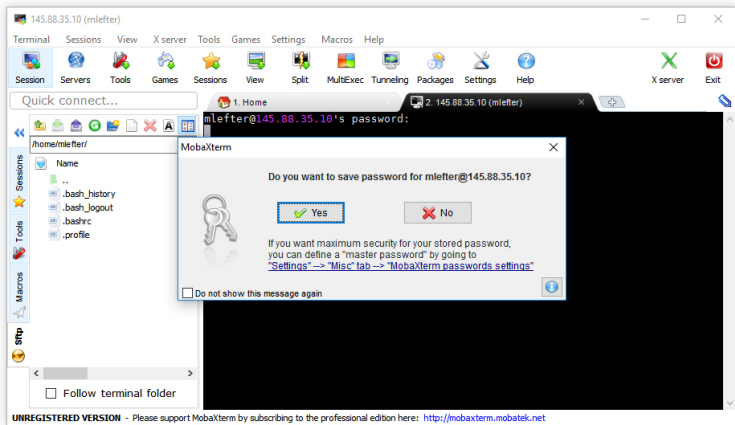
145.88.35.10 (mlefter)

Terminal Sessions View X server Tools Games Settings Macros Help

Session Servers Tools Games Sessions View Split MultiExec Tunneling Packages Settings Help X server Exit

Quick connect...

1. Home

2. 145.88.35.10 (mlefter)

mlefter@145.88.35.10's password:

Sessions

Tools

Macros

Sftp

/home/mlefter/

Name

..

.bash_history

.bash_logout

.bashrc

.profile

Follow terminal folder

MobaXterm

Do you want to save password for mlefter@145.88.35.10?

Yes

No

If you want maximum security for your stored password, you can define a "master password" by going to "Settings" --> "Misc" tab --> "MobaXterm passwords settings"

Do not show this message again

UNREGISTERED VERSION - Please support MobaXterm by subscribing to the professional edition here: http://mobaxterm.mobatek.net